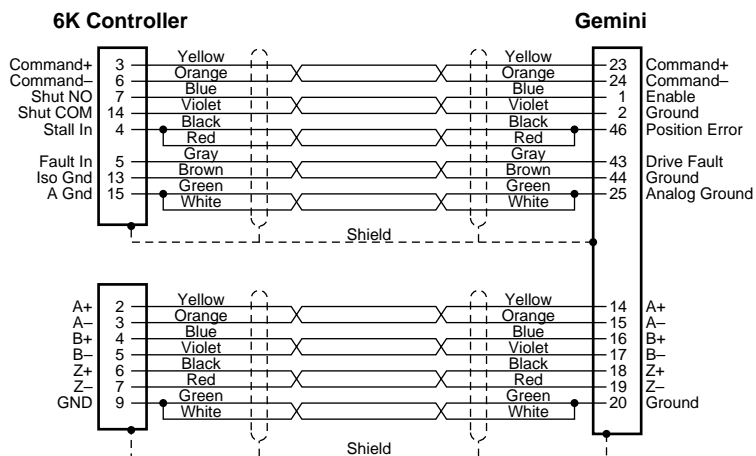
6K Controller

Gemini

| Signal | Pin | Wire | Wire | Pin | Signal |
|---|---|---|---|---|---|
| Command+ | 3 | Yellow | Yellow | 23 | Command+ |
| Command– | 6 | Orange | Orange | 24 | Command– |
| Shut NO | 7 | Blue | Blue | 1 | Enable |
| Shut COM | 14 | Violet | Violet | 2 | Ground |
| Stall In | 4 | Black | Black | | |
| | | Red | Red | 46 | Position Error |
| Fault In | 5 | Gray | Gray | 43 | Drive Fault |
| Iso Gnd | 13 | Brown | Brown | 44 | Ground |
| A Gnd | 15 | Green | Green | 25 | Analog Ground |
| | | White | White | | |

Shield

| Signal | Pin | Wire | Wire | Pin | Signal |
|---|---|---|---|---|---|
| A+ | 2 | Yellow | Yellow | 14 | A+ |
| A– | 3 | Orange | Orange | 15 | A– |
| B+ | 4 | Blue | Blue | 16 | B+ |
| B– | 5 | Violet | Violet | 17 | B– |
| Z+ | 6 | Black | Black | 18 | Z+ |
| Z– | 7 | Red | Red | 19 | Z– |
| GND | 9 | Green | Green | 20 | Ground |
| | | White | White | | |

Shield